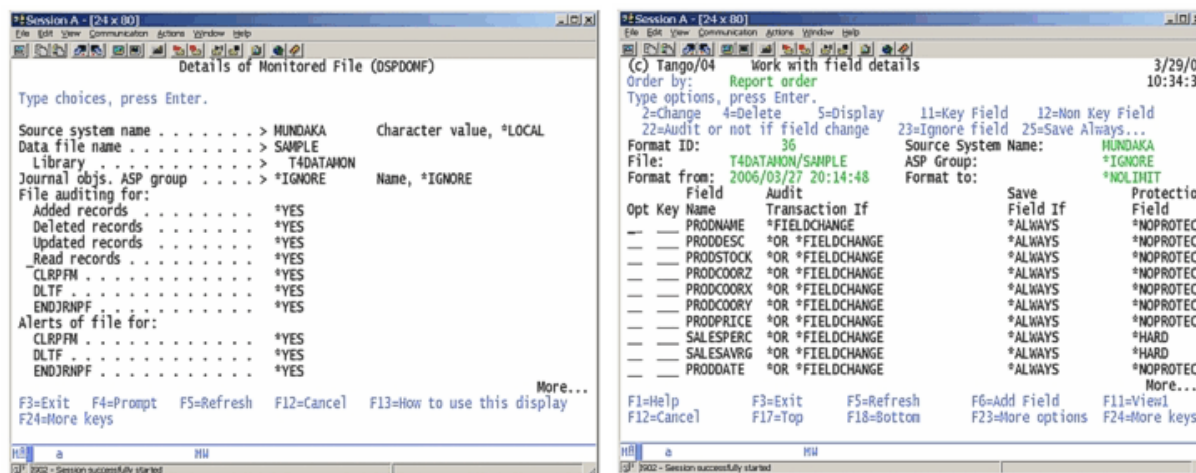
Session A - [24 x 80]
File Edit View Communication Actions Window Help

Details of Monitored File (DSPDONF)

Type choices, press Enter.

Source system name . . . . . . . > MUNDAKA Character value, *LOCAL
Data file name . . . . . . . . . > SAMPLE
Library . . . . . . . . . . . . T4DATAMON
Journal objs. ASP group . . . . > *IGNORE Name, *IGNORE
File auditing for:
Added records . . . . . . . . *YES
Deleted records . . . . . . . *YES
Updated records . . . . . . . *YES
Read records . . . . . . . . *YES
CLRPFM . . . . . . . . . . . *YES
DLTF . . . . . . . . . . . . *YES
ENDJRNPF . . . . . . . . . . *YES
Alerts of file for:
CLRPFM . . . . . . . . . . . *YES
DLTF . . . . . . . . . . . . *YES
ENDJRNPF . . . . . . . . . . *YES
More...
F3=Exit F4=Prompt F5=Refresh F12=Cancel F13=How to use this display
F24=More keys

a MW
I902 - Session successfully started

Session A - [24 x 80]
File Edit View Communication Actions Window Help
(c) Tango/04 Work with field details 3/29/0
Order by: Report order 10:34:3
Type options, press Enter.
2=Change 4=Delete 5=Display 11=Key Field 12=Non Key Field
22=Audit or not if field change 23=Ignore field 25=Save Always...
Format ID: 36 Source System Name: MUNDAKA
File: T4DATAMON/SAMPLE ASP Group: *IGNORE
Format from: 2006/03/27 20:14:48 Format to: *NOLIMIT

| Opt | Key | Field Name | Audit Transaction If | Save Field If | Protectio Field |
|---|---|---|---|---|---|
| | | PRODNAME | *FIELDCHANGE | *ALWAYS | *NOPROTEC |
| | | PRODDESC | *OR *FIELDCHANGE | *ALWAYS | *NOPROTEC |
| | | PRODSTOCK | *OR *FIELDCHANGE | *ALWAYS | *NOPROTEC |
| | | PRODCOORZ | *OR *FIELDCHANGE | *ALWAYS | *NOPROTEC |
| | | PRODCOORX | *OR *FIELDCHANGE | *ALWAYS | *NOPROTEC |
| | | PRODCOORY | *OR *FIELDCHANGE | *ALWAYS | *NOPROTEC |
| | | PRODPRICE | *OR *FIELDCHANGE | *ALWAYS | *NOPROTEC |
| | | SALESPERC | *OR *FIELDCHANGE | *ALWAYS | *HARD |
| | | SALESAVRG | *OR *FIELDCHANGE | *ALWAYS | *HARD |
| | | PRODDATE | *OR *FIELDCHANGE | *ALWAYS | *NOPROTEC |

More...
F1=Help F3=Exit F5=Refresh F6=Add Field F11=View1
F12=Cancel F17=Top F18=Bottom F23=More options F24=More keys

a MW
I902 - Session successfully started